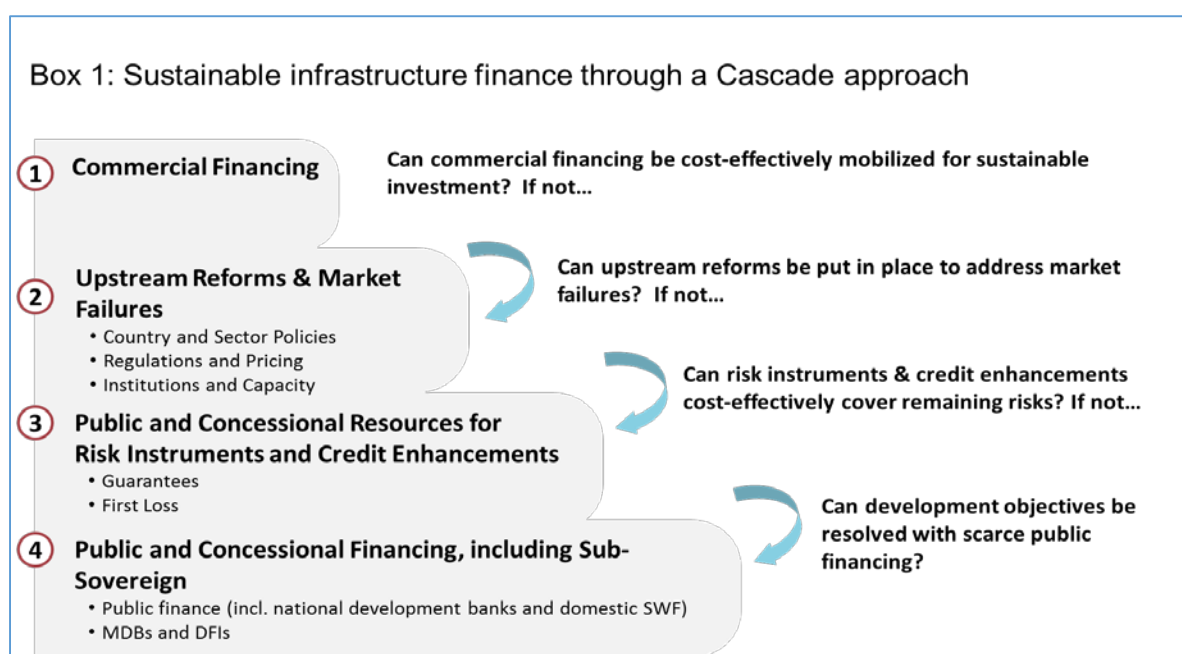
Box 1: Sustainable infrastructure finance through a Cascade approach

1 Commercial Financing

Can commercial financing be cost-effectively mobilized for sustainable investment? If not...

2 Upstream Reforms & Market Failures
• Country and Sector Policies
• Regulations and Pricing
• Institutions and Capacity

Can upstream reforms be put in place to address market failures? If not...

3 Public and Concessional Resources for Risk Instruments and Credit Enhancements
• Guarantees
• First Loss

Can risk instruments & credit enhancements cost-effectively cover remaining risks? If not...

4 Public and Concessional Financing, including Sub-Sovereign
• Public finance (incl. national development banks and domestic SWF)
• MDBs and DFIs

Can development objectives be resolved with scarce public financing?